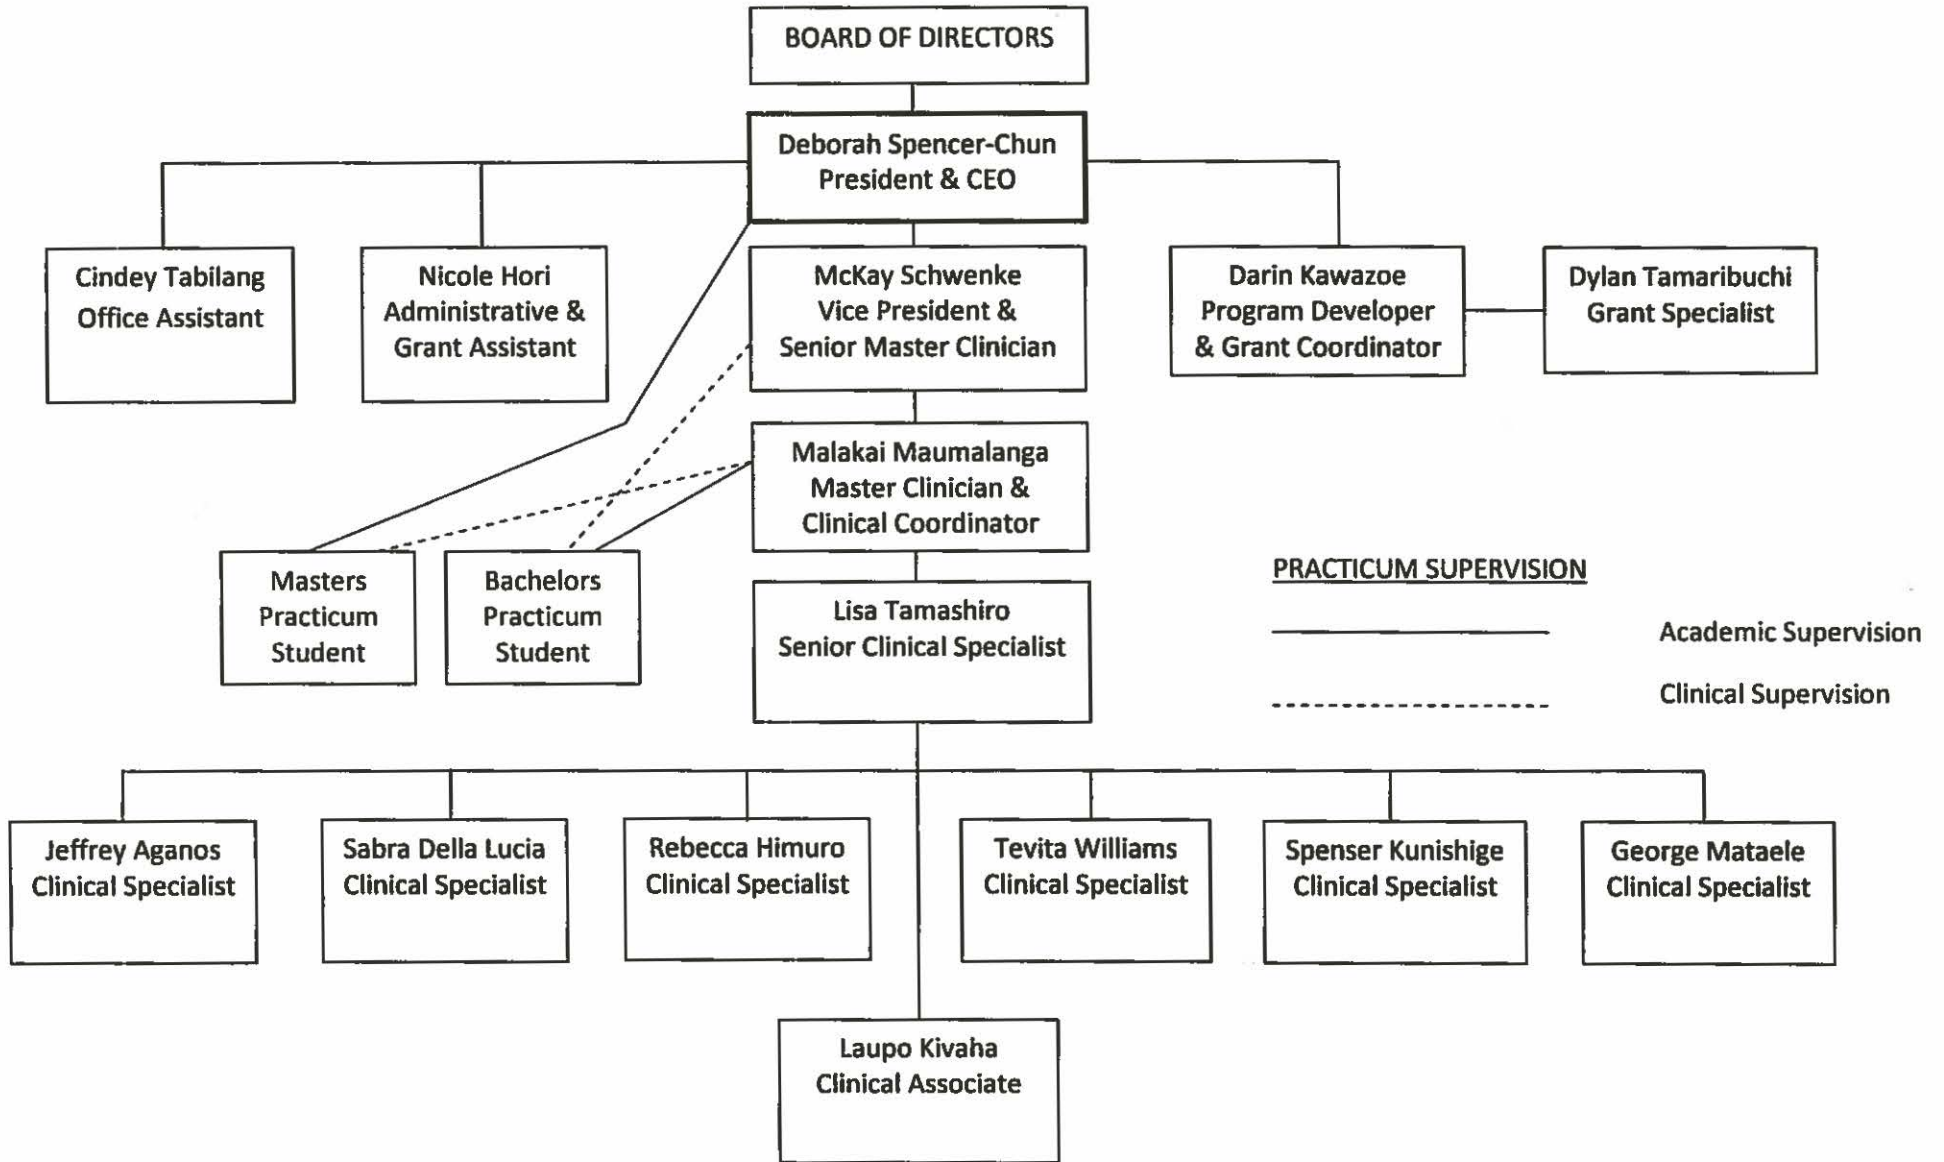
BOARD OF DIRECTORS

Deborah Spencer-Chun
President & CEO

Cindey Tabilang
Office Assistant

Nicole Hori
Administrative & Grant Assistant

McKay Schwenke
Vice President & Senior Master Clinician

Darin Kawazoe
Program Developer & Grant Coordinator

Dylan Tamaribuchi
Grant Specialist

Malakai Maumalanga
Master Clinician & Clinical Coordinator

Masters Practicum Student

Bachelors Practicum Student

Lisa Tamashiro
Senior Clinical Specialist

PRACTICUM SUPERVISION

Academic Supervision

Clinical Supervision

Jeffrey Aganos
Clinical Specialist

Sabra Della Lucia
Clinical Specialist

Rebecca Himuro
Clinical Specialist

Tevita Williams
Clinical Specialist

Spenser Kunishige
Clinical Specialist

George Mataele
Clinical Specialist

Laupo Kivaha
Clinical Associate